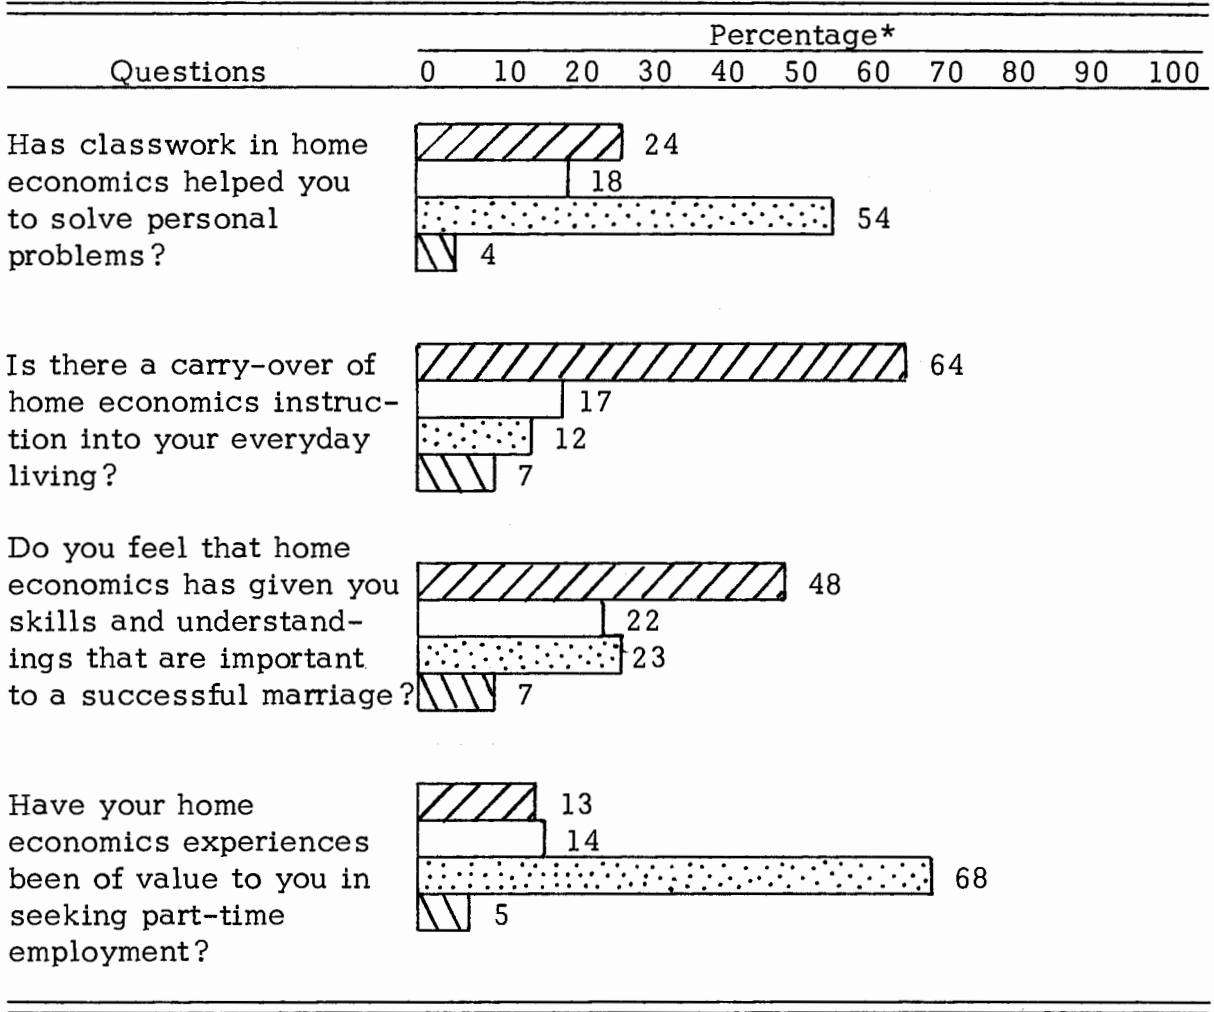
Percentage*

Questions 0 10 20 30 40 50 60 70 80 90 100

Has classwork in home economics helped you to solve personal problems?

24
18
54
4

Is there a carry-over of home economics instruction into your everyday living?

64
17
12
7

Do you feel that home economics has given you skills and understandings that are important to a successful marriage?

48
22
23
7

Have your home economics experiences been of value to you in seeking part-time employment?

13
14
68
5